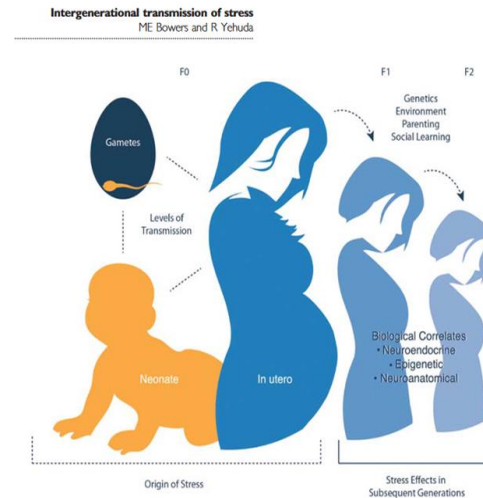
Intergenerational transmission of stress
ME Bowers and R Yehuda

F0

F1

F2

Gametes

Genetics
Environment
Parenting
Social Learning

Levels of Transmission

Neonate

In utero

Biological Correlates
• Neuroendocrine
• Epigenetic
• Neuroanatomical

Origin of Stress

Stress Effects in Subsequent Generations